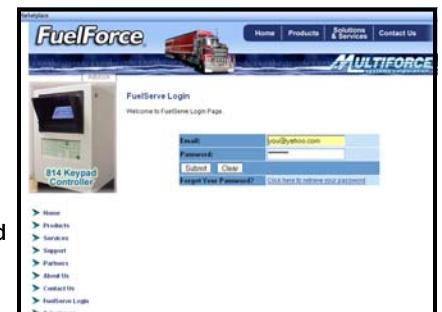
FuelForce

Home | Products | Solutions & Services | Contact Us

MULTIFORCE

814 Keypad Controller

FuelServe Login

Welcome to FuelServe Login Page.

| Email: | you@yahoo.com |
|---|---|
| Password: | •••••••• |
| Submit Clear | |
| Forgot Your Password? | Click here to retrieve your password |

Home
Products
Services
Support
Partners
About Us
Contact Us
FuelServe Login

d